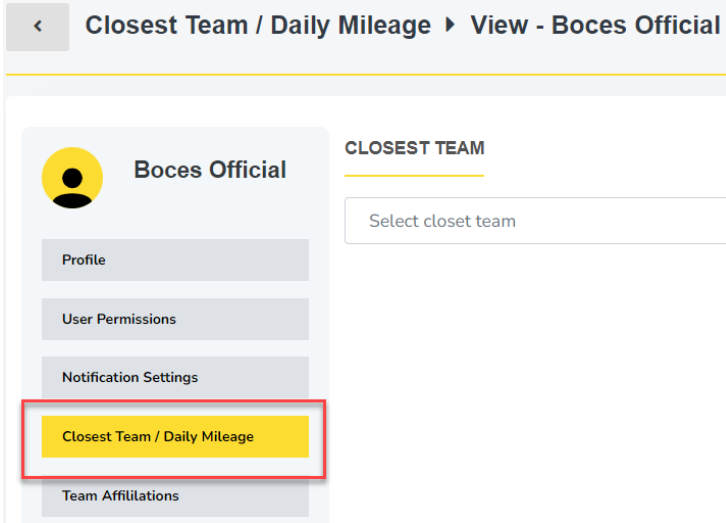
‹ Closest Team / Daily Mileage ▸ View - Boces Official

Boces Official

Profile

User Permissions

Notification Settings

Closest Team / Daily Mileage

Team Affililations

CLOSEST TEAM

Select closet team